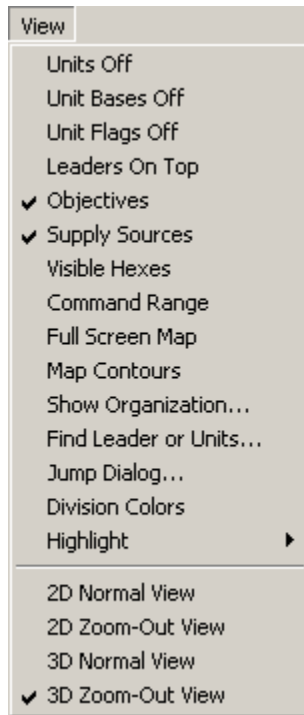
View

Units Off
Unit Bases Off
Unit Flags Off
Leaders On Top
✔ Objectives
✔ Supply Sources
Visible Hexes
Command Range
Full Screen Map
Map Contours
Show Organization...
Find Leader or Units...
Jump Dialog...
Division Colors
Highlight ▸

2D Normal View
2D Zoom-Out View
3D Normal View
✔ 3D Zoom-Out View